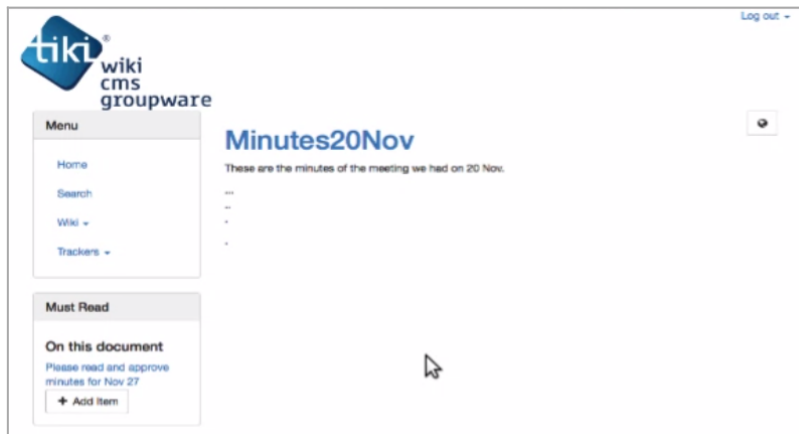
Log out

tiki®
wiki
cms
groupware

Menu

Home

Search

Wiki

Trackers

Must Read

On this document

Please read and approve minutes for Nov 27

+ Add Item

Minutes20Nov

These are the minutes of the meeting we had on 20 Nov.

...
..
.

.